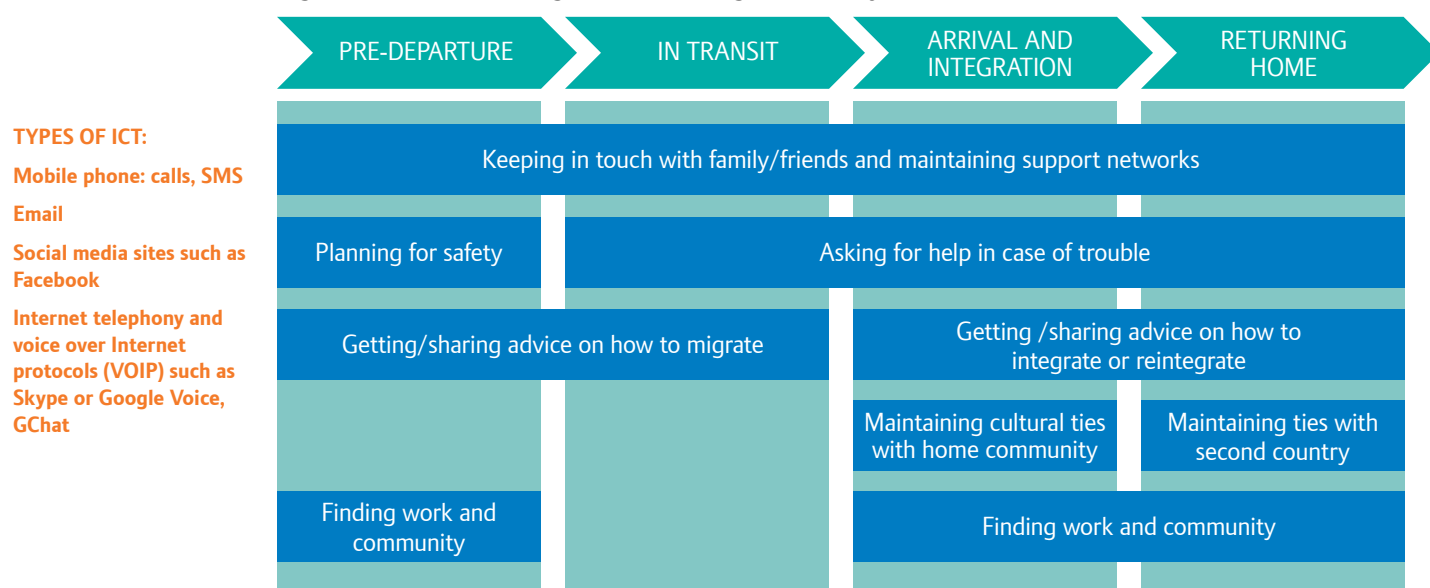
PRE-DEPARTURE

IN TRANSIT

ARRIVAL AND INTEGRATION

RETURNING HOME

TYPES OF ICT:

Mobile phone: calls, SMS

Email

Social media sites such as Facebook

Internet telephony and voice over Internet protocols (VOIP) such as Skype or Google Voice, GChat

Keeping in touch with family/friends and maintaining support networks

Planning for safety

Asking for help in case of trouble

Getting/sharing advice on how to migrate

Getting /sharing advice on how to integrate or reintegrate

Maintaining cultural ties with home community

Maintaining ties with second country

Finding work and community

Finding work and community